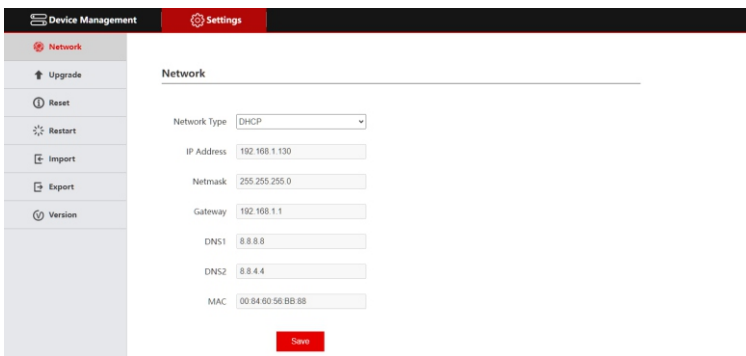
Device Management
Settings

Network
Upgrade
Reset
Restart
Import
Export
Version

Network

Network Type DHCP

IP Address 192.168.1.130

Netmask 255.255.255.0

Gateway 192.168.1.1

DNS1 8.8.8.8

DNS2 8.8.4.4

MAC 00:84:60:56:BB:88

Save